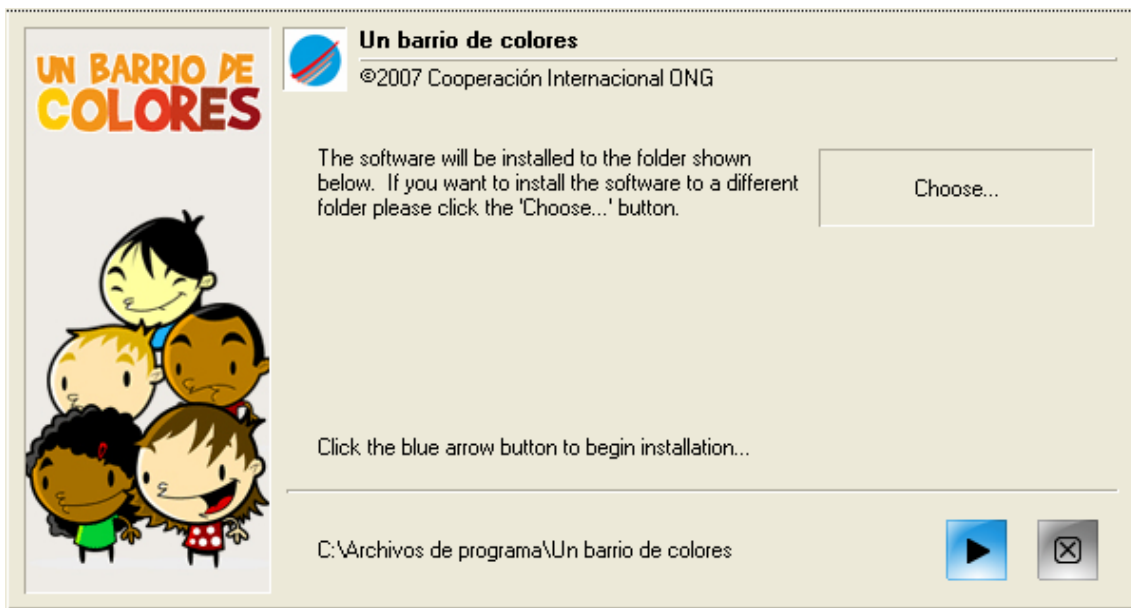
UN BARRIO DE COLORES

Un barrio de colores
©2007 Cooperación Internacional ONG

The software will be installed to the folder shown below. If you want to install the software to a different folder please click the 'Choose...' button.

Choose...

Click the blue arrow button to begin installation...

C:\Archivos de programa\Un barrio de colores